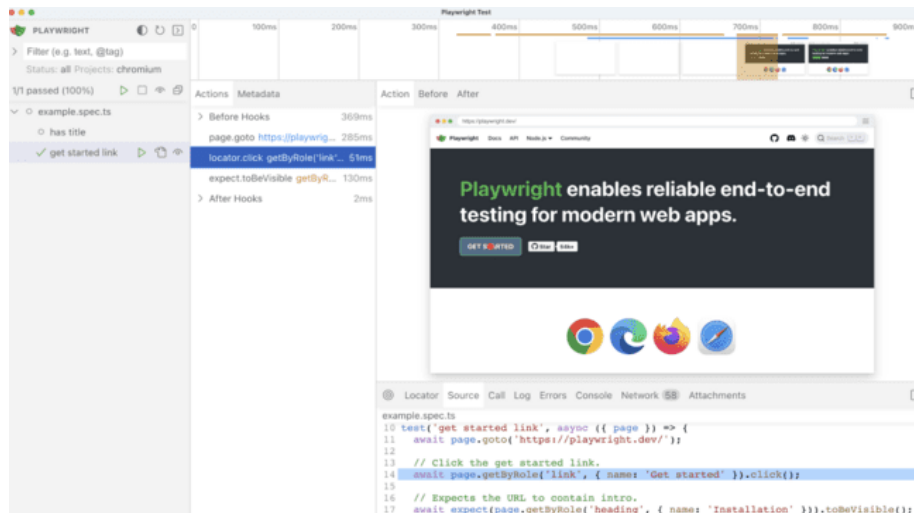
Playwright Test

PLAYWRIGHT

Filter (e.g. text, @tag)

Status: all Projects: chromium

1/1 passed (100%)

example.spec.ts

has title

get started link

0 100ms 200ms 300ms 400ms 500ms 600ms 700ms 800ms 900ms

Actions Metadata

Before Hooks 369ms

page.goto https://playwrig... 285ms

locator.click getByRole('link'... 51ms

expect.toBeVisible getByR... 130ms

After Hooks 2ms

Action Before After

https://playwright.dev/

Playwright Docs API Node.js Community

Search

Playwright enables reliable end-to-end testing for modern web apps.

GET STARTED

Star 69k+

Locator Source Call Log Errors Console Network 58 Attachments

example.spec.ts

10 test('get started link', async ({ page }) => {
11 await page.goto('https://playwright.dev/');
12
13 // Click the get started link.
14 await page.getByRole('link', { name: 'Get started' }).click();
15
16 // Expects the URL to contain intro.
17 await expect(page.getByRole('heading', { name: 'Installation' })).toBeVisible();